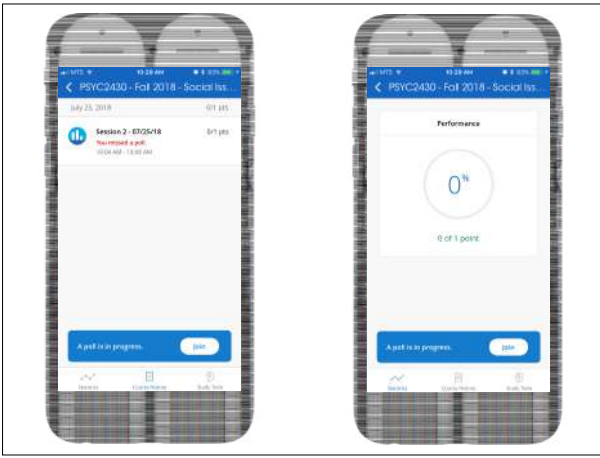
MTS 10:28 AM 83%

PSYC2430 - Fall 2018 - Social Iss...

July 25, 2018 0/1 pts

Session 2 - 07/25/18 0/1 pts

You missed a poll.

10:04 AM - 10:40 AM

A poll is in progress. Join

Statistics Course Material Study Tools

MTS 10:28 AM 83%

PSYC2430 - Fall 2018 - Social Iss...

Performance

0%

0 of 1 point

A poll is in progress. Join

Statistics Course Material Study Tools